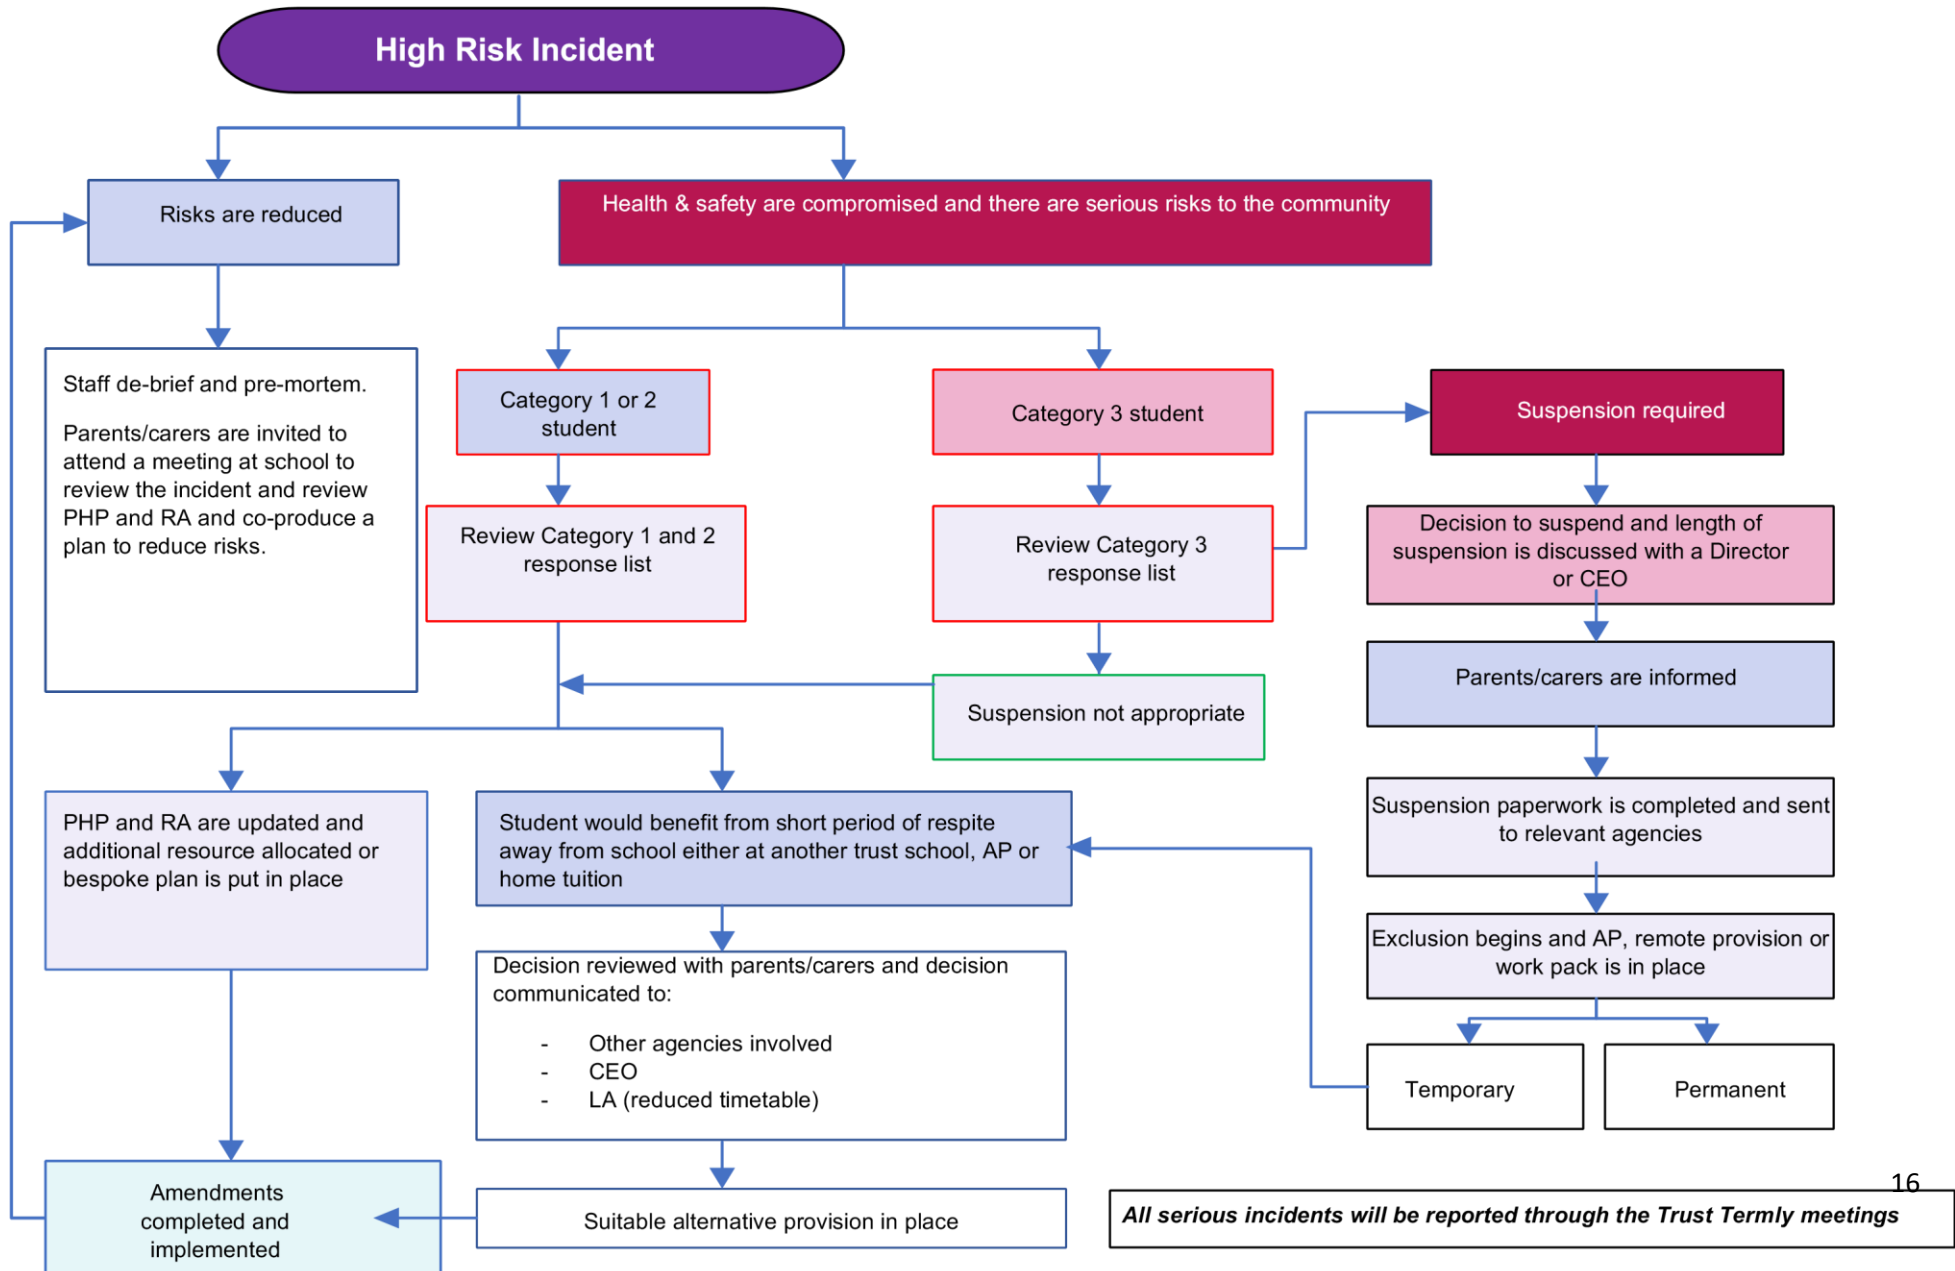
High Risk Incident

Risks are reduced

Health & safety are compromised and there are serious risks to the community

Staff de-brief and pre-mortem.

Parents/carers are invited to attend a meeting at school to review the incident and review PHP and RA and co-produce a plan to reduce risks.

Category 1 or 2 student

Category 3 student

Suspension required

Review Category 1 and 2 response list

Review Category 3 response list

Decision to suspend and length of suspension is discussed with a Director or CEO

Parents/carers are informed

Suspension not appropriate

PHP and RA are updated and additional resource allocated or bespoke plan is put in place

Student would benefit from short period of respite away from school either at another trust school, AP or home tuition

Suspension paperwork is completed and sent to relevant agencies

Exclusion begins and AP, remote provision or work pack is in place

Decision reviewed with parents/carers and decision communicated to:

- Other agencies involved
- CEO
- LA (reduced timetable)

Temporary

Permanent

Amendments completed and implemented

Suitable alternative provision in place

16

All serious incidents will be reported through the Trust Termly meetings